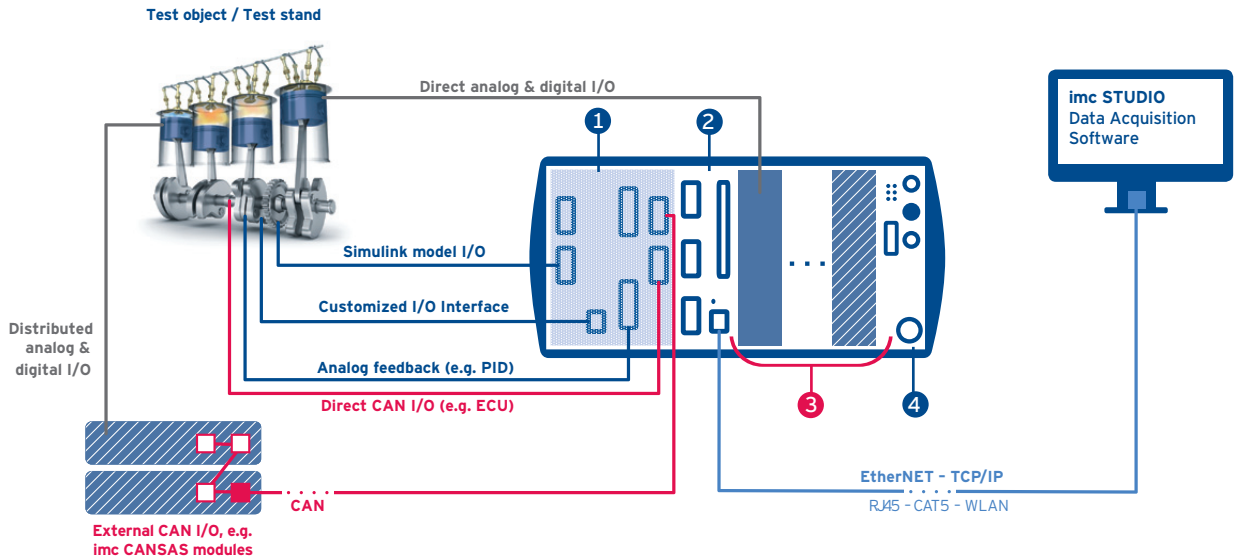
Test object / Test stand

Direct analog & digital I/O

imc STUDIO
Data Acquisition
Software

1

2

Simulink model I/O

Customized I/O Interface

Distributed analog & digital I/O

Analog feedback (e.g. PID)

Direct CAN I/O (e.g. ECU)

3

4

EtherNET - TCP/IP

RJ45 - CAT5 - WLAN

CAN

External CAN I/O, e.g. imc CANSAS modules